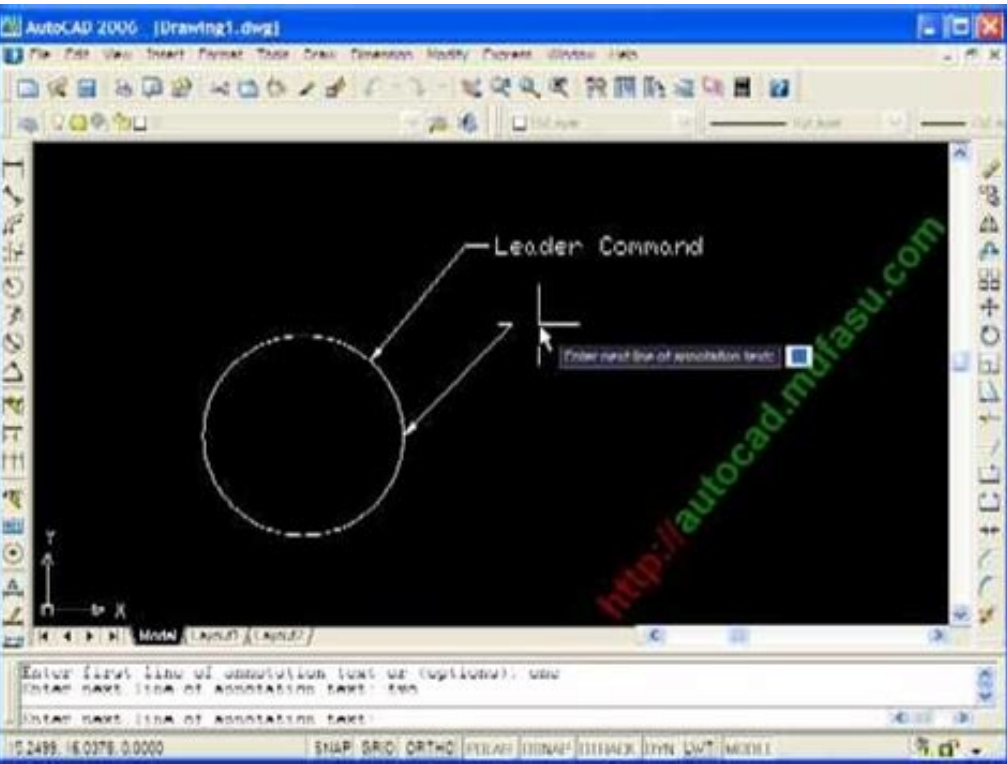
AutoCAD 2006 [Drawing1.dwg]

File Edit View Insert Format Tools Draw Dimension Modify Express Window Help

Leader Command

Enter next line of annotation text:

http://autocad.mdfasu.com

Y

X

Model Layout1 Layout2

Enter first line of annotation text or <options>: one
Enter next line of annotation text: two

Enter next line of annotation text:

15.2499, 16.0378, 0.0000 SNAP GRID ORTHO POLAR OSNAP OTRACK DYN LWT MODEL